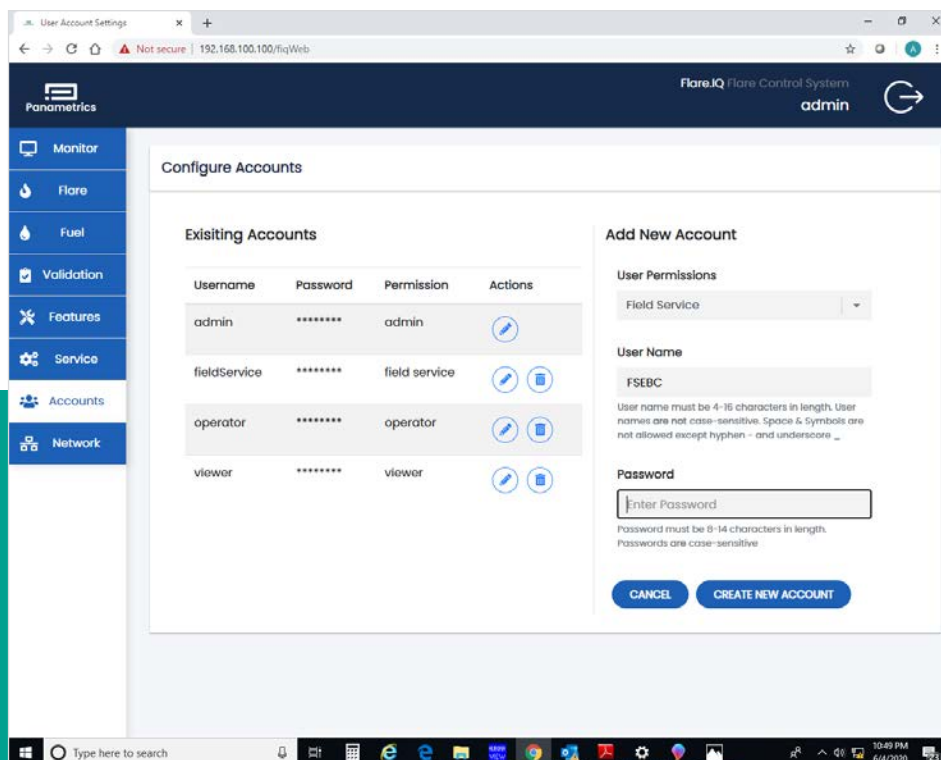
User Account Settings × +

Not secure | 192.168.100.100/fiqWeb

Panametrics

Flare.IQ Flare Control System
admin

Monitor
Flare
Fuel
Validation
Features
Service
Accounts
Network

Configure Accounts

Exisiting Accounts

| Username | Password | Permission | Actions |
|---|---|---|---|
| admin | ******** | admin | |
| fieldService | ******** | field service | |
| operator | ******** | operator | |
| viewer | ******** | viewer | |

Add New Account

User Permissions

Field Service

User Name

FSEBC

User name must be 4-16 characters in length. User names are not case-sensitive. Space & Symbols are not allowed except hyphen - and underscore _

Password

Enter Password

Password must be 8-14 characters in length. Passwords are case-sensitive

CANCEL CREATE NEW ACCOUNT

Type here to search

10:49 PM
6/4/2020